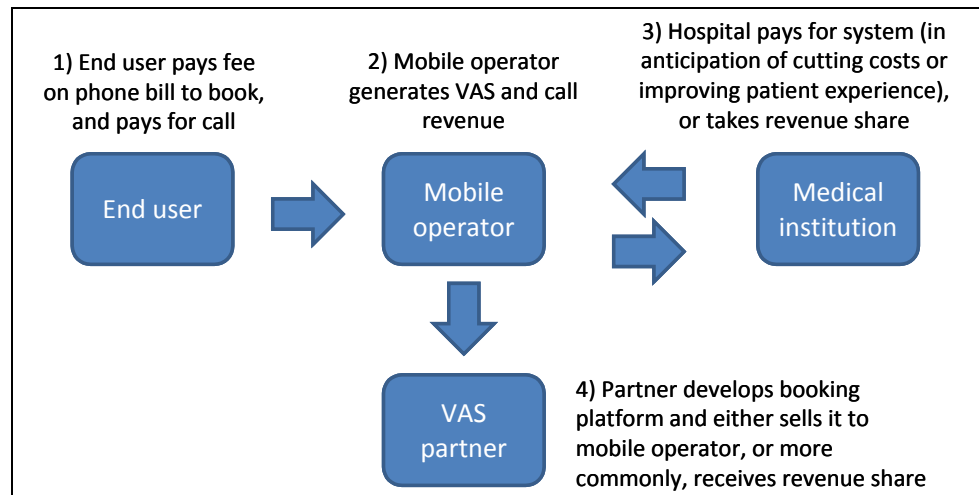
1) End user pays fee on phone bill to book, and pays for call

2) Mobile operator generates VAS and call revenue

3) Hospital pays for system (in anticipation of cutting costs or improving patient experience), or takes revenue share

End user

Mobile operator

Medical institution

VAS partner

4) Partner develops booking platform and either sells it to mobile operator, or more commonly, receives revenue share